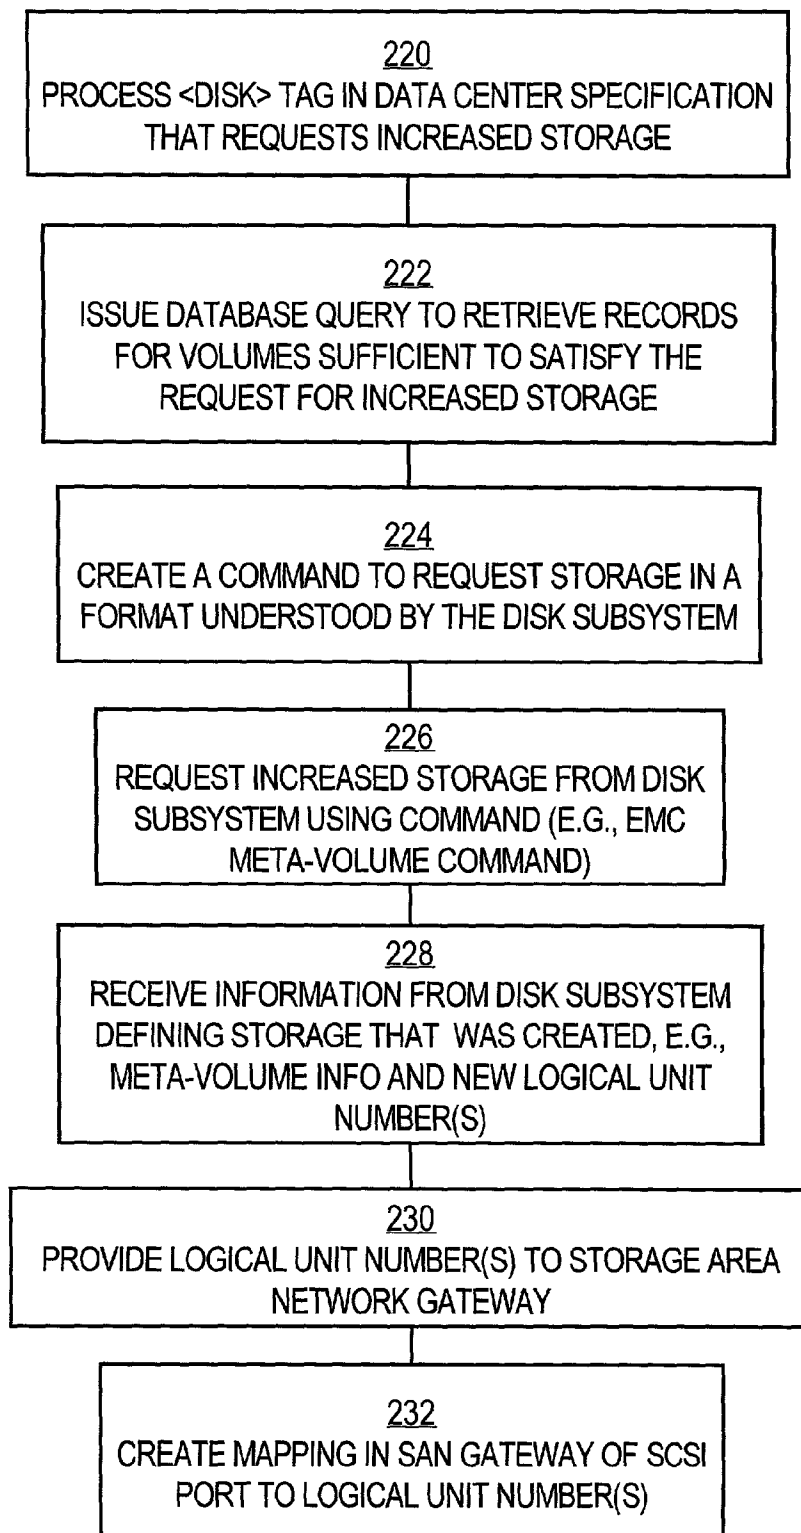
220
PROCESS <DISK> TAG IN DATA CENTER SPECIFICATION THAT REQUESTS INCREASED STORAGE

222
ISSUE DATABASE QUERY TO RETRIEVE RECORDS FOR VOLUMES SUFFICIENT TO SATISFY THE REQUEST FOR INCREASED STORAGE

224
CREATE A COMMAND TO REQUEST STORAGE IN A FORMAT UNDERSTOOD BY THE DISK SUBSYSTEM

226
REQUEST INCREASED STORAGE FROM DISK SUBSYSTEM USING COMMAND (E.G., EMC META-VOLUME COMMAND)

228
RECEIVE INFORMATION FROM DISK SUBSYSTEM DEFINING STORAGE THAT WAS CREATED, E.G., META-VOLUME INFO AND NEW LOGICAL UNIT NUMBER(S)

230
PROVIDE LOGICAL UNIT NUMBER(S) TO STORAGE AREA NETWORK GATEWAY

232
CREATE MAPPING IN SAN GATEWAY OF SCSI PORT TO LOGICAL UNIT NUMBER(S)